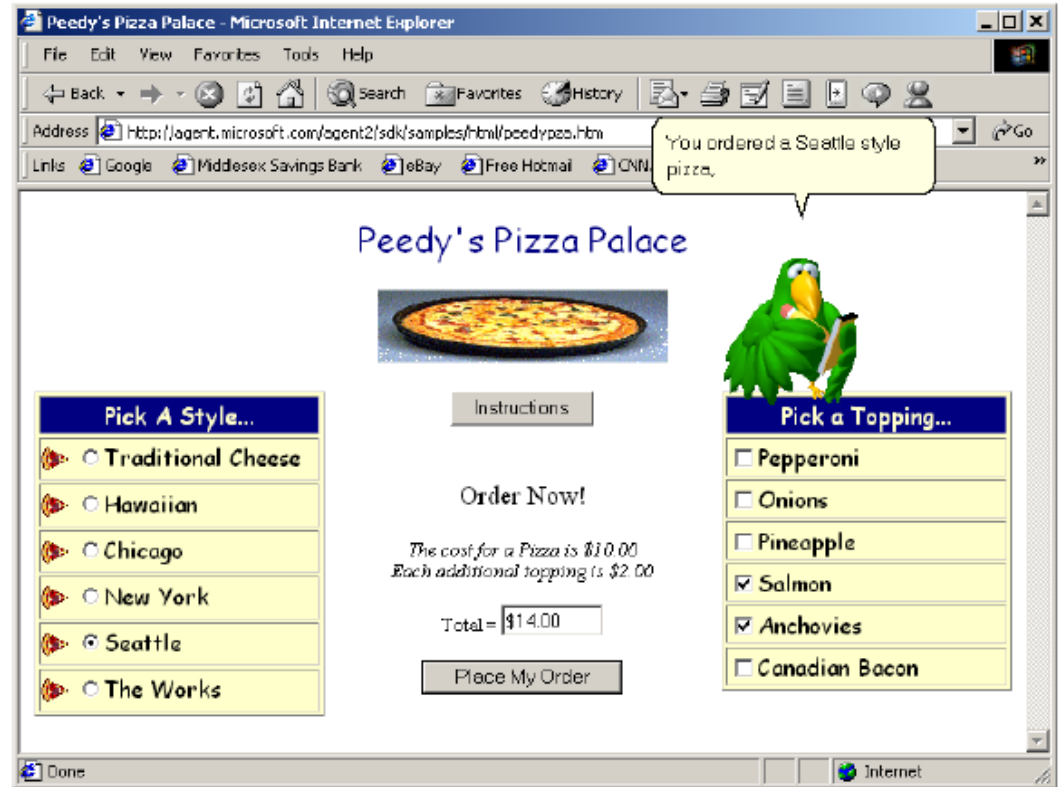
Peedy's Pizza Palace - Microsoft Internet Explorer

File Edit View Favorites Tools Help

Back Search Favorites History

Address http://agent.microsoft.com/agent2/sdk/samples/html/peedypza.htm Go

Links Google Middlesex Savings Bank eBay Free Hotmail CNN

You ordered a Seattle style pizza.

Peedy's Pizza Palace

Pick A Style...

Traditional Cheese

Hawaiian

Chicago

New York

Seattle

The Works

Instructions

Order Now!

The cost for a Pizza is $10.00
Each additional topping is $2.00

Total = $14.00

Place My Order

Pick a Topping...

Pepperoni

Onions

Pineapple

Salmon

Anchovies

Canadian Bacon

Done

Internet